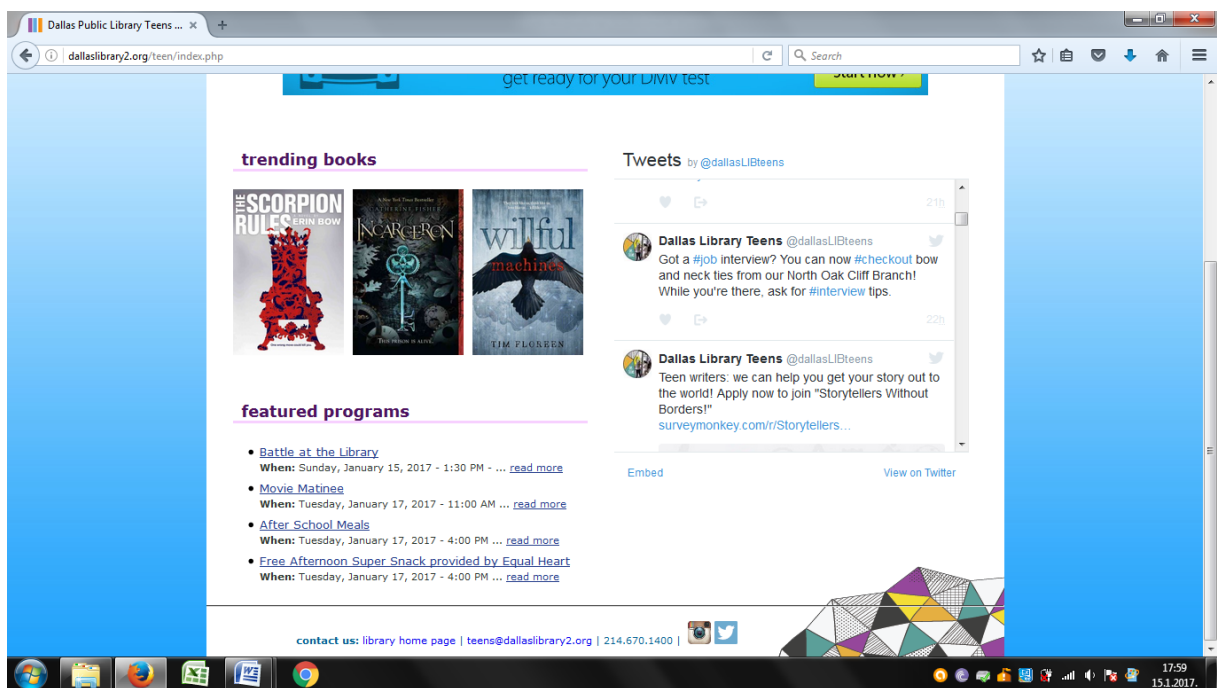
Dallas Public Library Teens ... ×

dallaslibrary2.org/teen/index.php

Search

get ready for your DMV test

Start now >

trending books

THE SCORPION RULES ERIN BOW

A New York Times Bestseller CATHERINE FISHER INCARCERON

THIS PRISON IS ALIVE.

willful machines

TIM FLOREEN

featured programs

- Battle at the Library
When: Sunday, January 15, 2017 - 1:30 PM - ... read more
- Movie Matinee
When: Tuesday, January 17, 2017 - 11:00 AM ... read more
- After School Meals
When: Tuesday, January 17, 2017 - 4:00 PM ... read more
- Free Afternoon Super Snack provided by Equal Heart
When: Tuesday, January 17, 2017 - 4:00 PM ... read more

Tweets by @dallasLIBteens

21h

Dallas Library Teens @dallasLIBteens
Got a #job interview? You can now #checkout bow and neck ties from our North Oak Cliff Branch! While you're there, ask for #interview tips.

22h

Dallas Library Teens @dallasLIBteens
Teen writers: we can help you get your story out to the world! Apply now to join "Storytellers Without Borders!"
surveymonkey.com/r/Storytellers...

Embed

View on Twitter

contact us: library home page | teens@dallaslibrary2.org | 214.670.1400 |

17:59
15.1.2017.